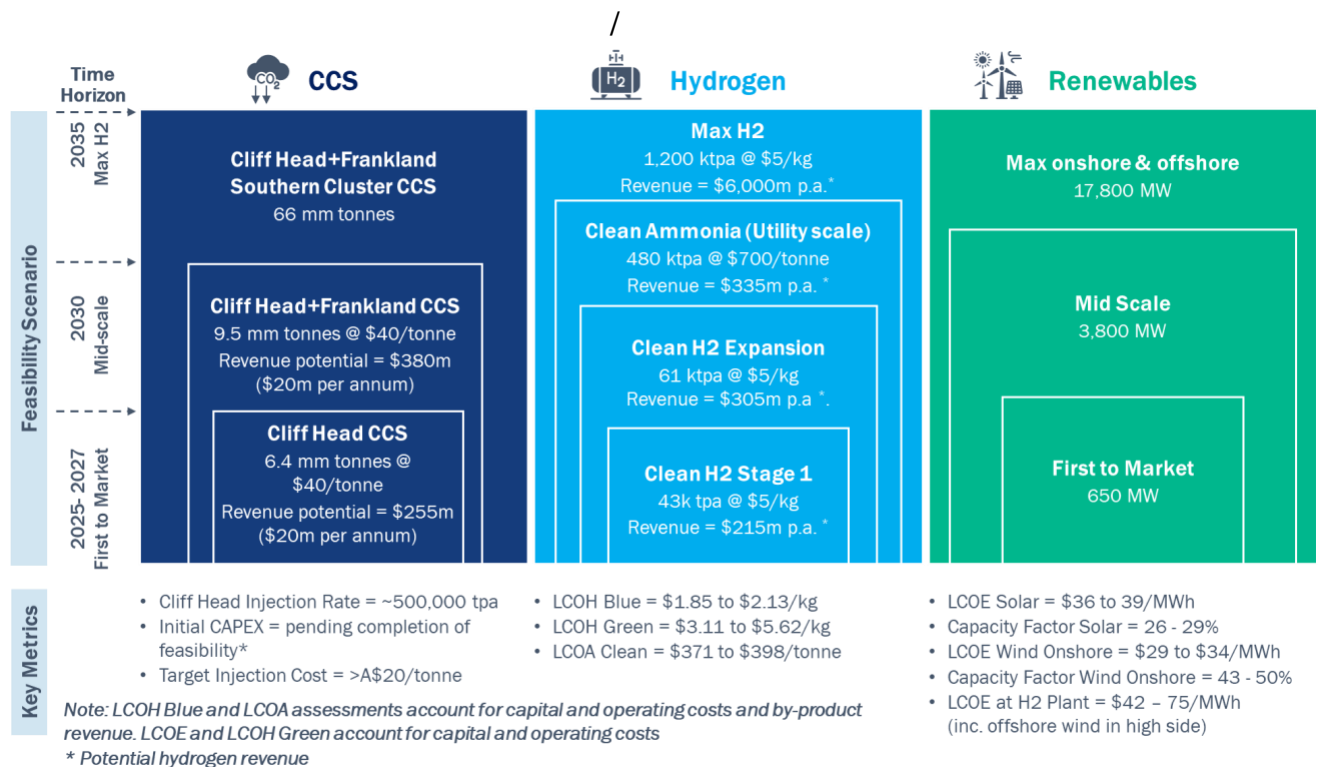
/

Time Horizon

$CO_2$ CCS

$H_2$ Hydrogen

Renewables

Feasibility Scenario

2035 Max H2

2030 Mid-scale

2025- 2027 First to Market

Cliff Head+Frankland Southern Cluster CCS
66 mm tonnes

Cliff Head+Frankland CCS
9.5 mm tonnes @ $40/tonne
Revenue potential = $380m
($20m per annum)

Cliff Head CCS
6.4 mm tonnes @ $40/tonne
Revenue potential = $255m
($20m per annum)

Max H2
1,200 ktpa @ $5/kg
Revenue = $6,000m p.a.*

Clean Ammonia (Utility scale)
480 ktpa @ $700/tonne
Revenue = $335m p.a. *

Clean H2 Expansion
61 ktpa @ $5/kg
Revenue = $305m p.a *.

Clean H2 Stage 1
43k tpa @ $5/kg
Revenue = $215m p.a. *

Max onshore & offshore
17,800 MW

Mid Scale
3,800 MW

First to Market
650 MW

Key Metrics

• Cliff Head Injection Rate = ~500,000 tpa
• Initial CAPEX = pending completion of feasibility*
• Target Injection Cost = >A$20/tonne

• LCOH Blue = $1.85 to $2.13/kg
• LCOH Green = $3.11 to $5.62/kg
• LCOA Clean = $371 to $398/tonne

• LCOE Solar = $36 to 39/MWh
• Capacity Factor Solar = 26 - 29%
• LCOE Wind Onshore = $29 to $34/MWh
• Capacity Factor Wind Onshore = 43 - 50%
• LCOE at H2 Plant = $42 – 75/MWh (inc. offshore wind in high side)

Note: LCOH Blue and LCOA assessments account for capital and operating costs and by-product revenue. LCOE and LCOH Green account for capital and operating costs
* Potential hydrogen revenue